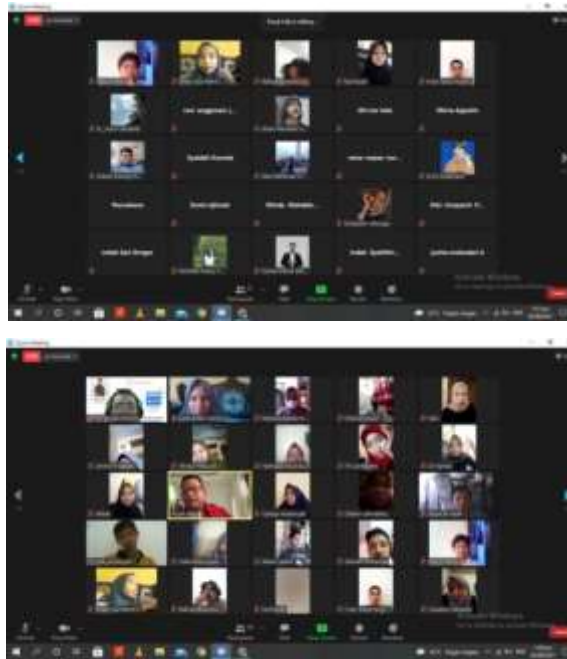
Zoom Meeting

Sholi Fadli Rusman

Rina Sella

Misma Agustin

Syahdil Zouma

Paradiman

Annisa Salsabila

Rina Aqila Intan

Zuhra Ahmad

Zuhra Indriyati

Zoom Meeting

Activate Windows
Go to Settings to activate Windows.